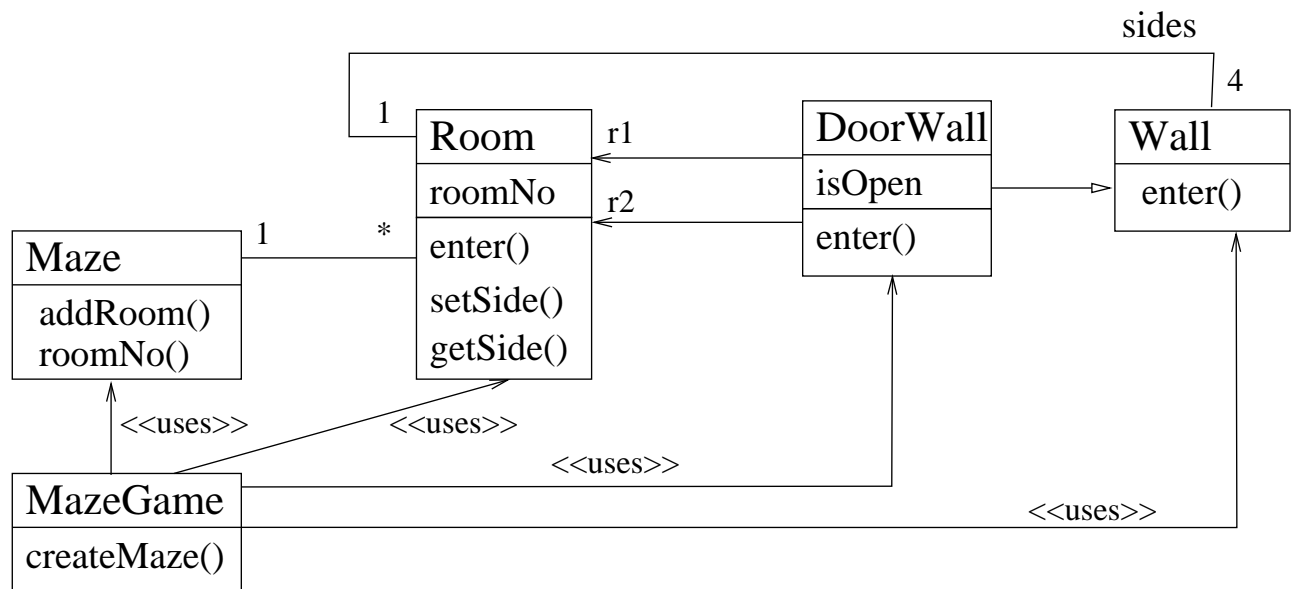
sides

4

1

Room

roomNo

enter()

setSide()

getSide()

r1

r2

DoorWall

isOpen

enter()

Wall

enter()

1

*

Maze

addRoom()
roomNo()

<<uses>>

<<uses>>

<<uses>>

<<uses>>

MazeGame

createMaze()